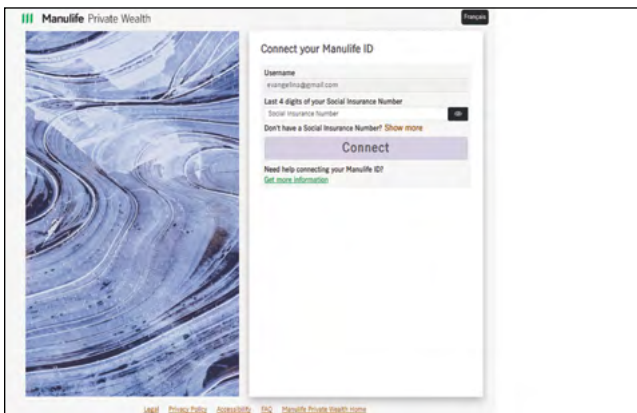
Manulife Private Wealth

Français

Connect your Manulife ID

Username

evangelina@gmail.com

Last 4 digits of your Social Insurance Number

Social Insurance Number

Don't have a Social Insurance Number? Show more

Connect

Need help connecting your Manulife ID?

Get more information

Legal Privacy Policy Accessibility FAQ Manulife Private Wealth Home